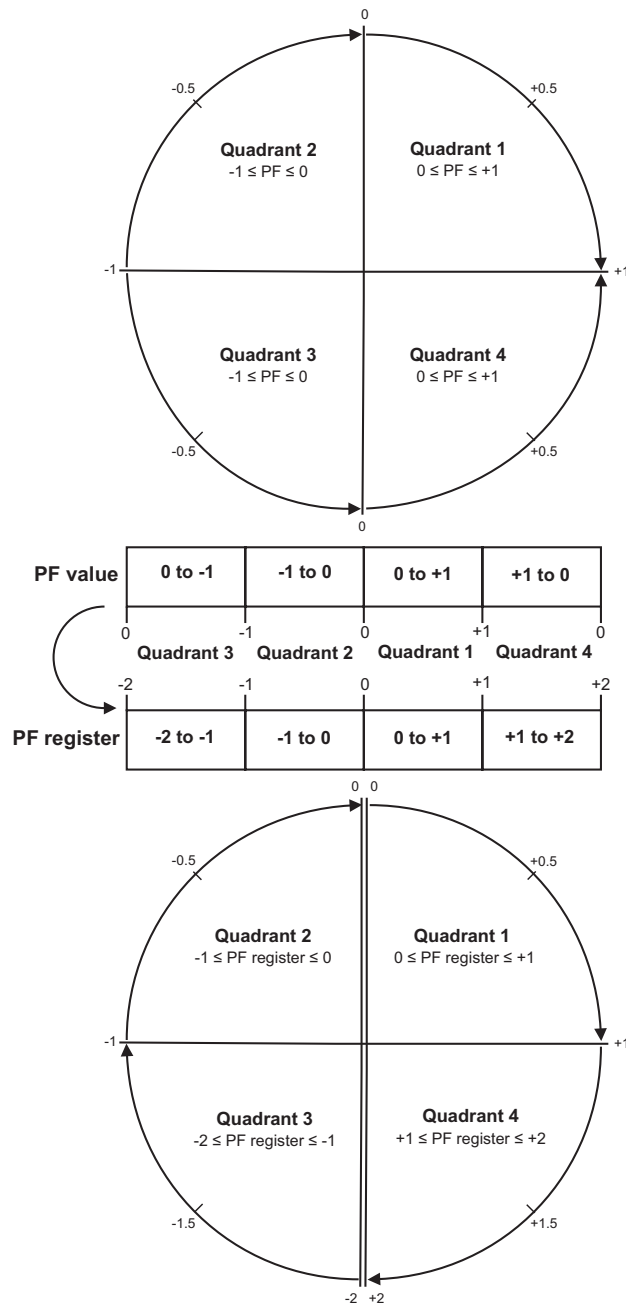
0

-0.5

+0.5

**Quadrant 2**
$-1 \leq PF \leq 0$

**Quadrant 1**
$0 \leq PF \leq +1$

-1

+1

**Quadrant 3**
$-1 \leq PF \leq 0$

**Quadrant 4**
$0 \leq PF \leq +1$

-0.5

+0.5

0

| PF value | 0 to -1 | -1 to 0 | 0 to +1 | +1 to 0 |
|---|---|---|---|---|

0 -1 0 +1 0

Quadrant 3 Quadrant 2 Quadrant 1 Quadrant 4

-2 -1 0 +1 +2

| PF register | -2 to -1 | -1 to 0 | 0 to +1 | +1 to +2 |
|---|---|---|---|---|

0 0

-0.5

+0.5

**Quadrant 2**
$-1 \leq$ PF register $\leq 0$

**Quadrant 1**
$0 \leq$ PF register $\leq +1$

-1

+1

**Quadrant 3**
$-2 \leq$ PF register $\leq -1$

**Quadrant 4**
$+1 \leq$ PF register $\leq +2$

-1.5

+1.5

-2 +2